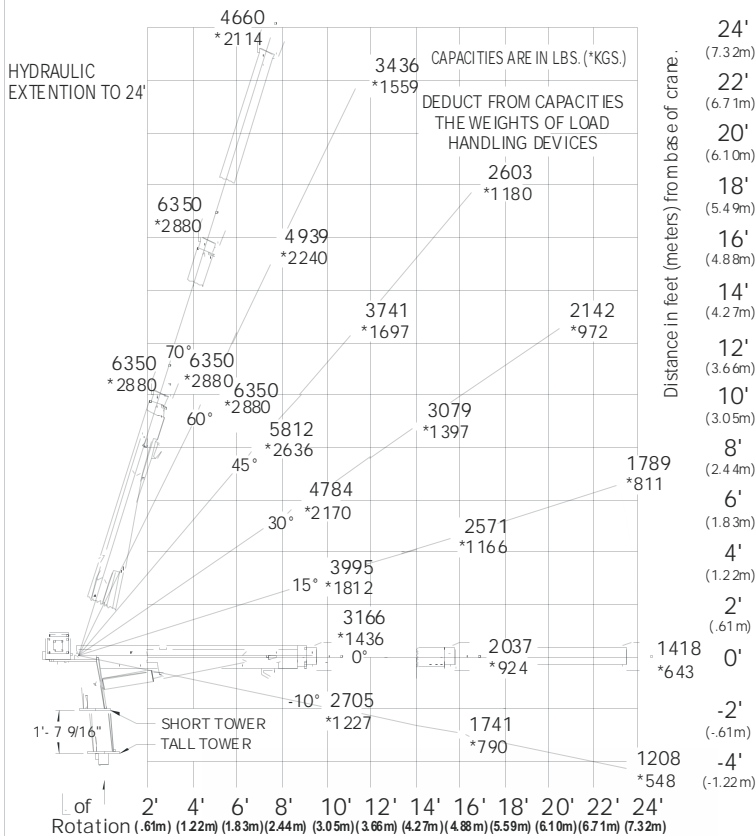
4660
*2114

3436
*1559

CAPACITIES ARE IN LBS. (*KGS.)

HYDRAULIC EXTENTION TO 24'

DEDUCT FROM CAPACITIES THE WEIGHTS OF LOAD HANDLING DEVICES

2603
*1180

6350
*2880

4939
*2240

3741
*1697

2142
*972

6350
*2880

70°

6350
*2880

6350
*2880

60°

3079
*1397

5812
*2636

45°

1789
*811

4784
*2170

30°

2571
*1166

3995
*1812

15°

3166
*1436

0°

2037
*924

1418
*643

-10°

2705
*1227

1741
*790

1208
*548

1'- 7 9/16"

SHORT TOWER

TALL TOWER

Distance in feet (meters) from base of crane.

24' (7.32m)
22' (6.71m)
20' (6.10m)
18' (5.49m)
16' (4.88m)
14' (4.27m)
12' (3.66m)
10' (3.05m)
8' (2.44m)
6' (1.83m)
4' (1.22m)
2' (.61m)
0'
-2' (-.61m)
-4' (-1.22m)

of Rotation

2' (.61m) 4' (1.22m) 6' (1.83m) 8' (2.44m) 10' (3.05m) 12' (3.66m) 14' (4.27m) 16' (4.88m) 18' (5.59m) 20' (6.10m) 22' (6.71m) 24' (7.32m)